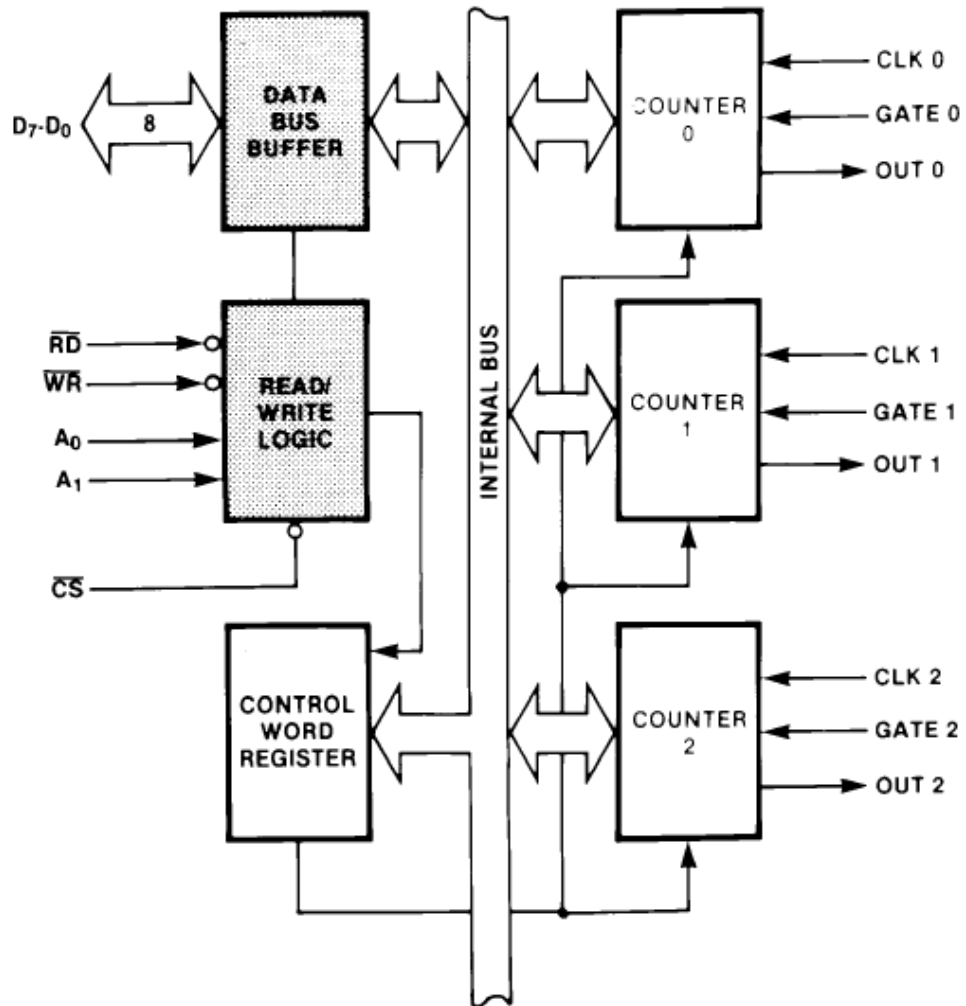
$D_7$-$D_0$

8

DATA BUS BUFFER

$\overline{RD}$

$\overline{WR}$

$A_0$

$A_1$

READ/ WRITE LOGIC

$\overline{CS}$

CONTROL WORD REGISTER

INTERNAL BUS

COUNTER 0

CLK 0

GATE 0

OUT 0

COUNTER 1

CLK 1

GATE 1

OUT 1

COUNTER 2

CLK 2

GATE 2

OUT 2